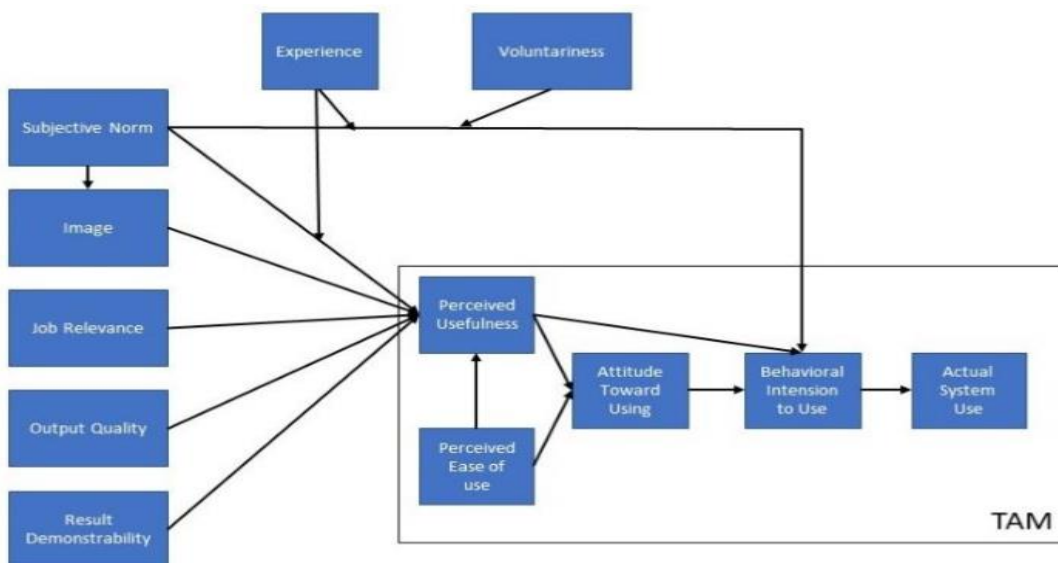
Experience

Voluntariness

Subjective Norm

Image

Job Relevance

Output Quality

Result Demonstrability

Perceived Usefulness

Perceived Ease of use

Attitude Toward Using

Behavioral Intension to Use

Actual System Use

TAM